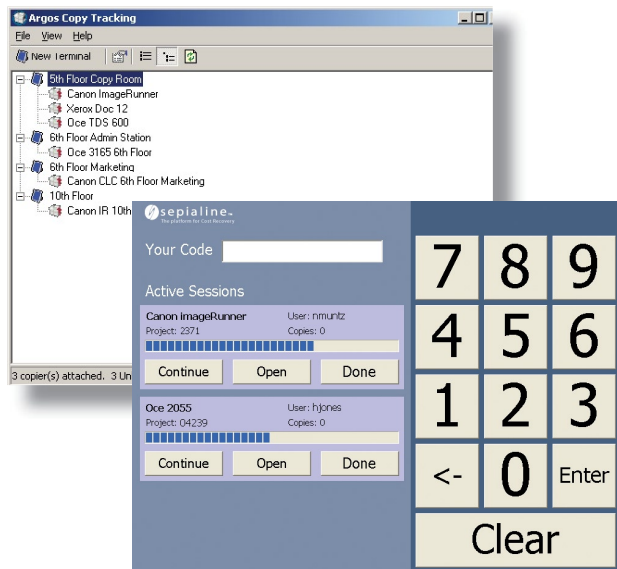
Argos Copy Tracking

File View Help

New Terminal

5th Floor Copy Room
Canon ImageRunner
Xerox Doc 12
Oce TDS 600
6th Floor Admin Station
Oce 3165 6th Floor
6th Floor Marketing
Canon CLC 6th Floor Marketing
10th Floor
Canon IR 10th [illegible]

3 copier(s) attached. 3 Un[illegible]

sepialine
The platform for Cost Recovery

Your Code

Active Sessions

Canon imageRunner
User: nmuntz
Project: 2371
Copies: 0

Continue
Open
Done

Oce 2055
User: hjones
Project: 04239
Copies: 0

Continue
Open
Done

7 8 9
4 5 6
1 2 3
<- 0 Enter
Clear